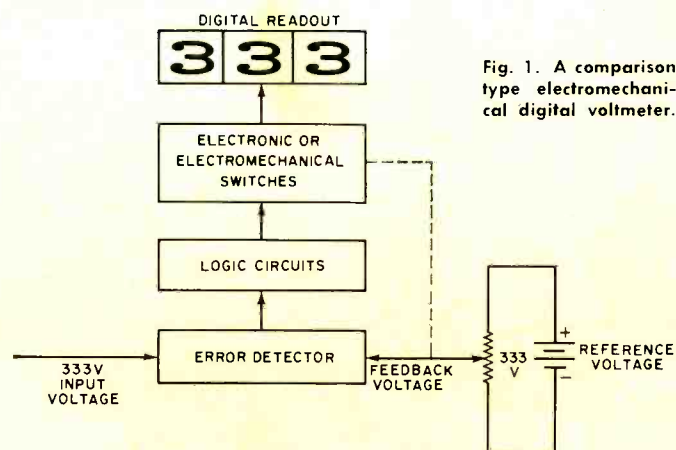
DIGITAL READOUT

333

Fig. 1. A comparison type electromechanical digital voltmeter.

ELECTRONIC OR ELECTROMECHANICAL SWITCHES

LOGIC CIRCUITS

ERROR DETECTOR

333V INPUT VOLTAGE

FEEDBACK VOLTAGE

333 V

+

−

REFERENCE VOLTAGE